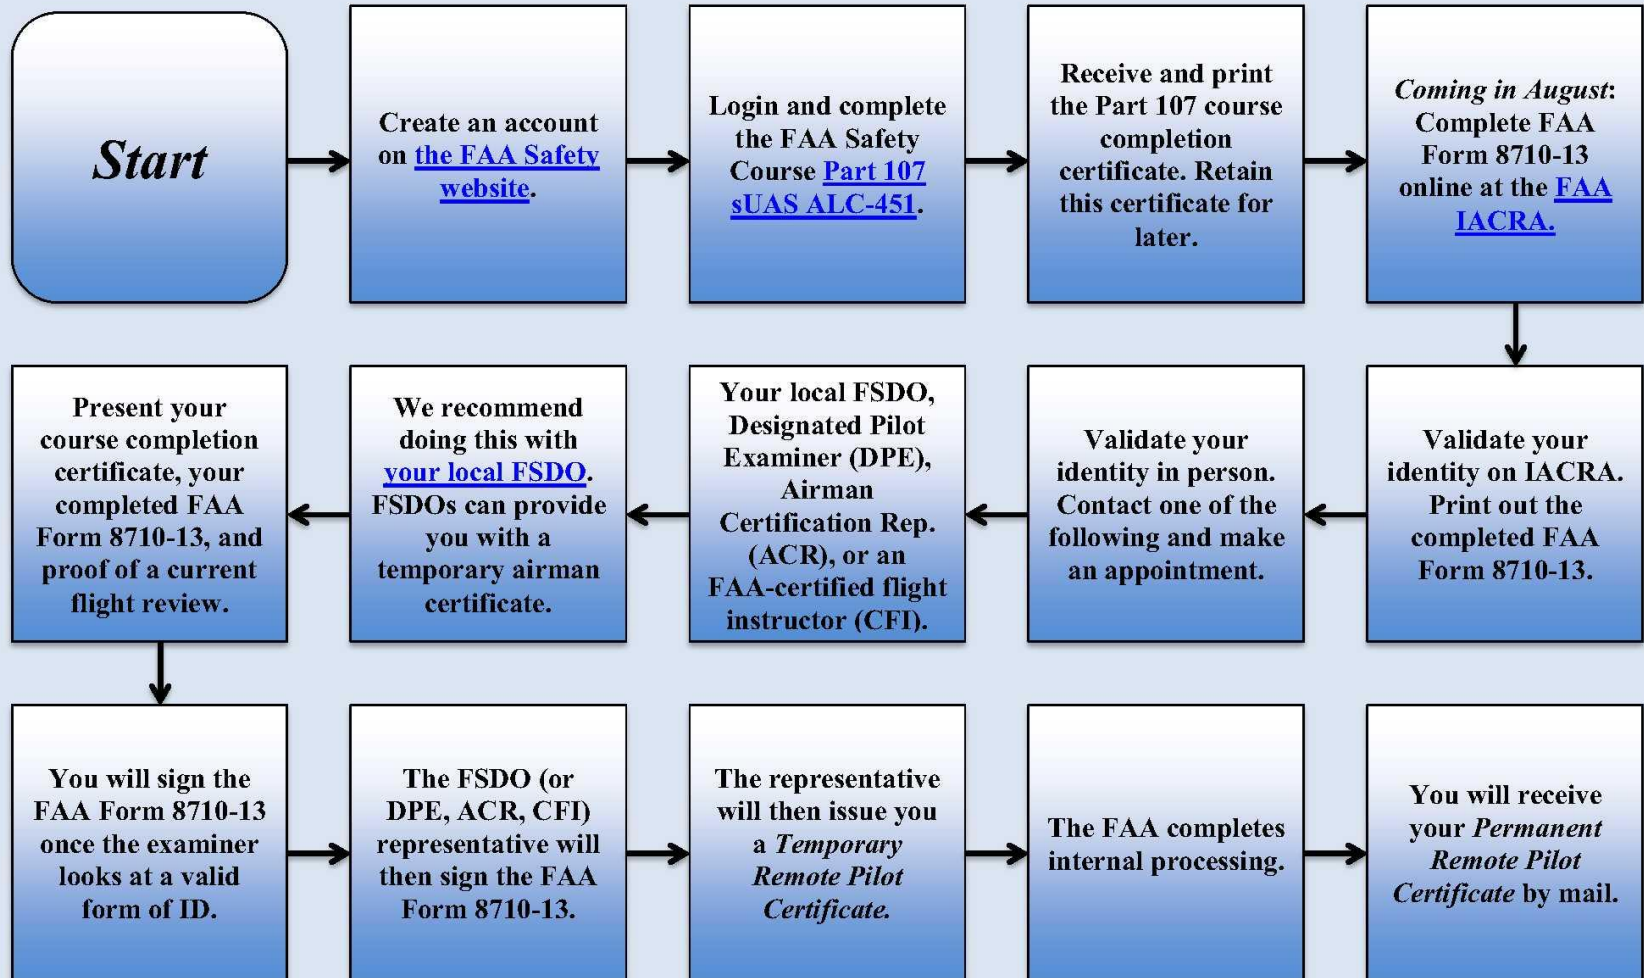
Start

Create an account on the FAA Safety website.

Login and complete the FAA Safety Course Part 107 sUAS ALC-451.

Receive and print the Part 107 course completion certificate. Retain this certificate for later.

Coming in August: Complete FAA Form 8710-13 online at the FAA IACRA.

Validate your identity on IACRA. Print out the completed FAA Form 8710-13.

Validate your identity in person. Contact one of the following and make an appointment.

Your local FSDO, Designated Pilot Examiner (DPE), Airman Certification Rep. (ACR), or an FAA-certified flight instructor (CFI).

We recommend doing this with your local FSDO. FSDOs can provide you with a temporary airman certificate.

Present your course completion certificate, your completed FAA Form 8710-13, and proof of a current flight review.

You will sign the FAA Form 8710-13 once the examiner looks at a valid form of ID.

The FSDO (or DPE, ACR, CFI) representative will then sign the FAA Form 8710-13.

The representative will then issue you a Temporary Remote Pilot Certificate.

The FAA completes internal processing.

You will receive your Permanent Remote Pilot Certificate by mail.